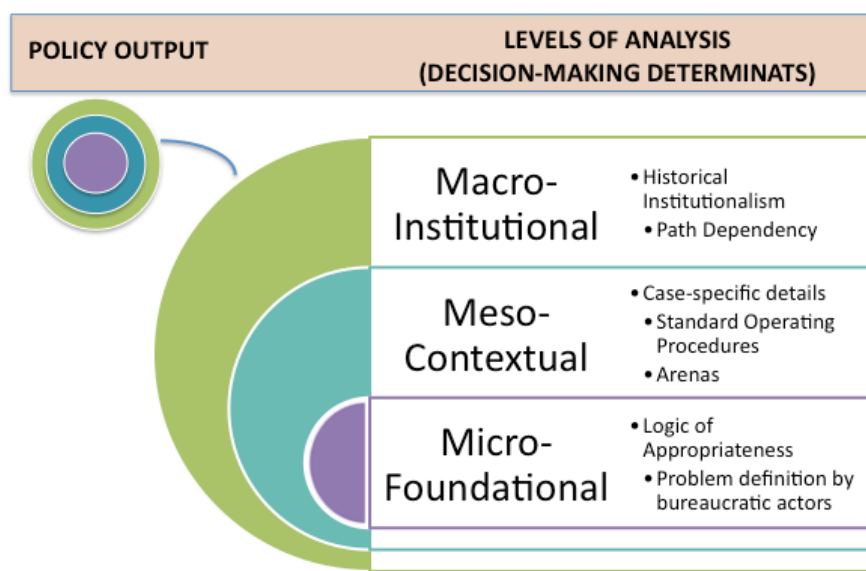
| POLICY OUTPUT | LEVELS OF ANALYSIS (DECISION-MAKING DETERMINATS) |
|---|---|

Macro-Institutional
- Historical Institutionalism
  - Path Dependency

Meso-Contextual
- Case-specific details
  - Standard Operating Procedures
  - Arenas

Micro-Foundational
- Logic of Appropriateness
  - Problem definition by bureaucratic actors